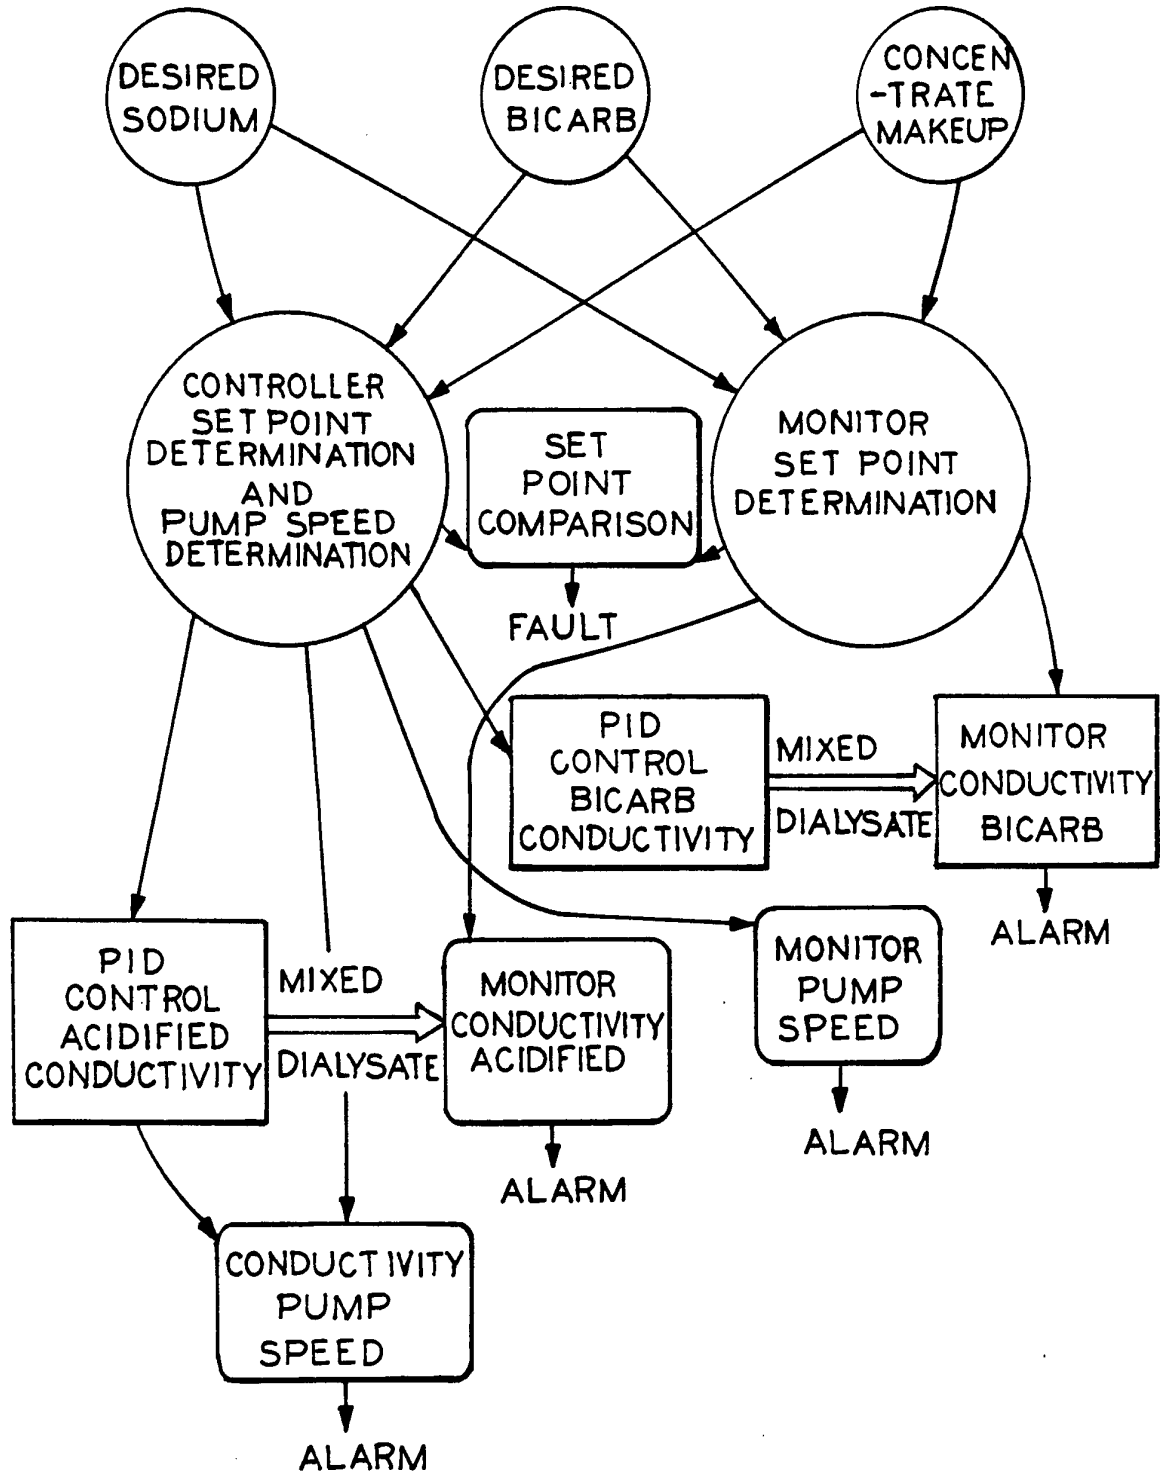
DESIRED SODIUM

DESIRED BICARB

CONCEN -TRATE MAKEUP

CONTROLLER SET POINT DETERMINATION AND PUMP SPEED DETERMINATION

SET POINT COMPARISON

FAULT

MONITOR SET POINT DETERMINATION

PID CONTROL BICARB CONDUCTIVITY

MIXED

DIALYSATE

MONITOR CONDUCTIVITY BICARB

ALARM

PID CONTROL ACIDIFIED CONDUCTIVITY

MIXED

DIALYSATE

MONITOR CONDUCTIVITY ACIDIFIED

ALARM

MONITOR PUMP SPEED

ALARM

CONDUCTIVITY PUMP SPEED

ALARM